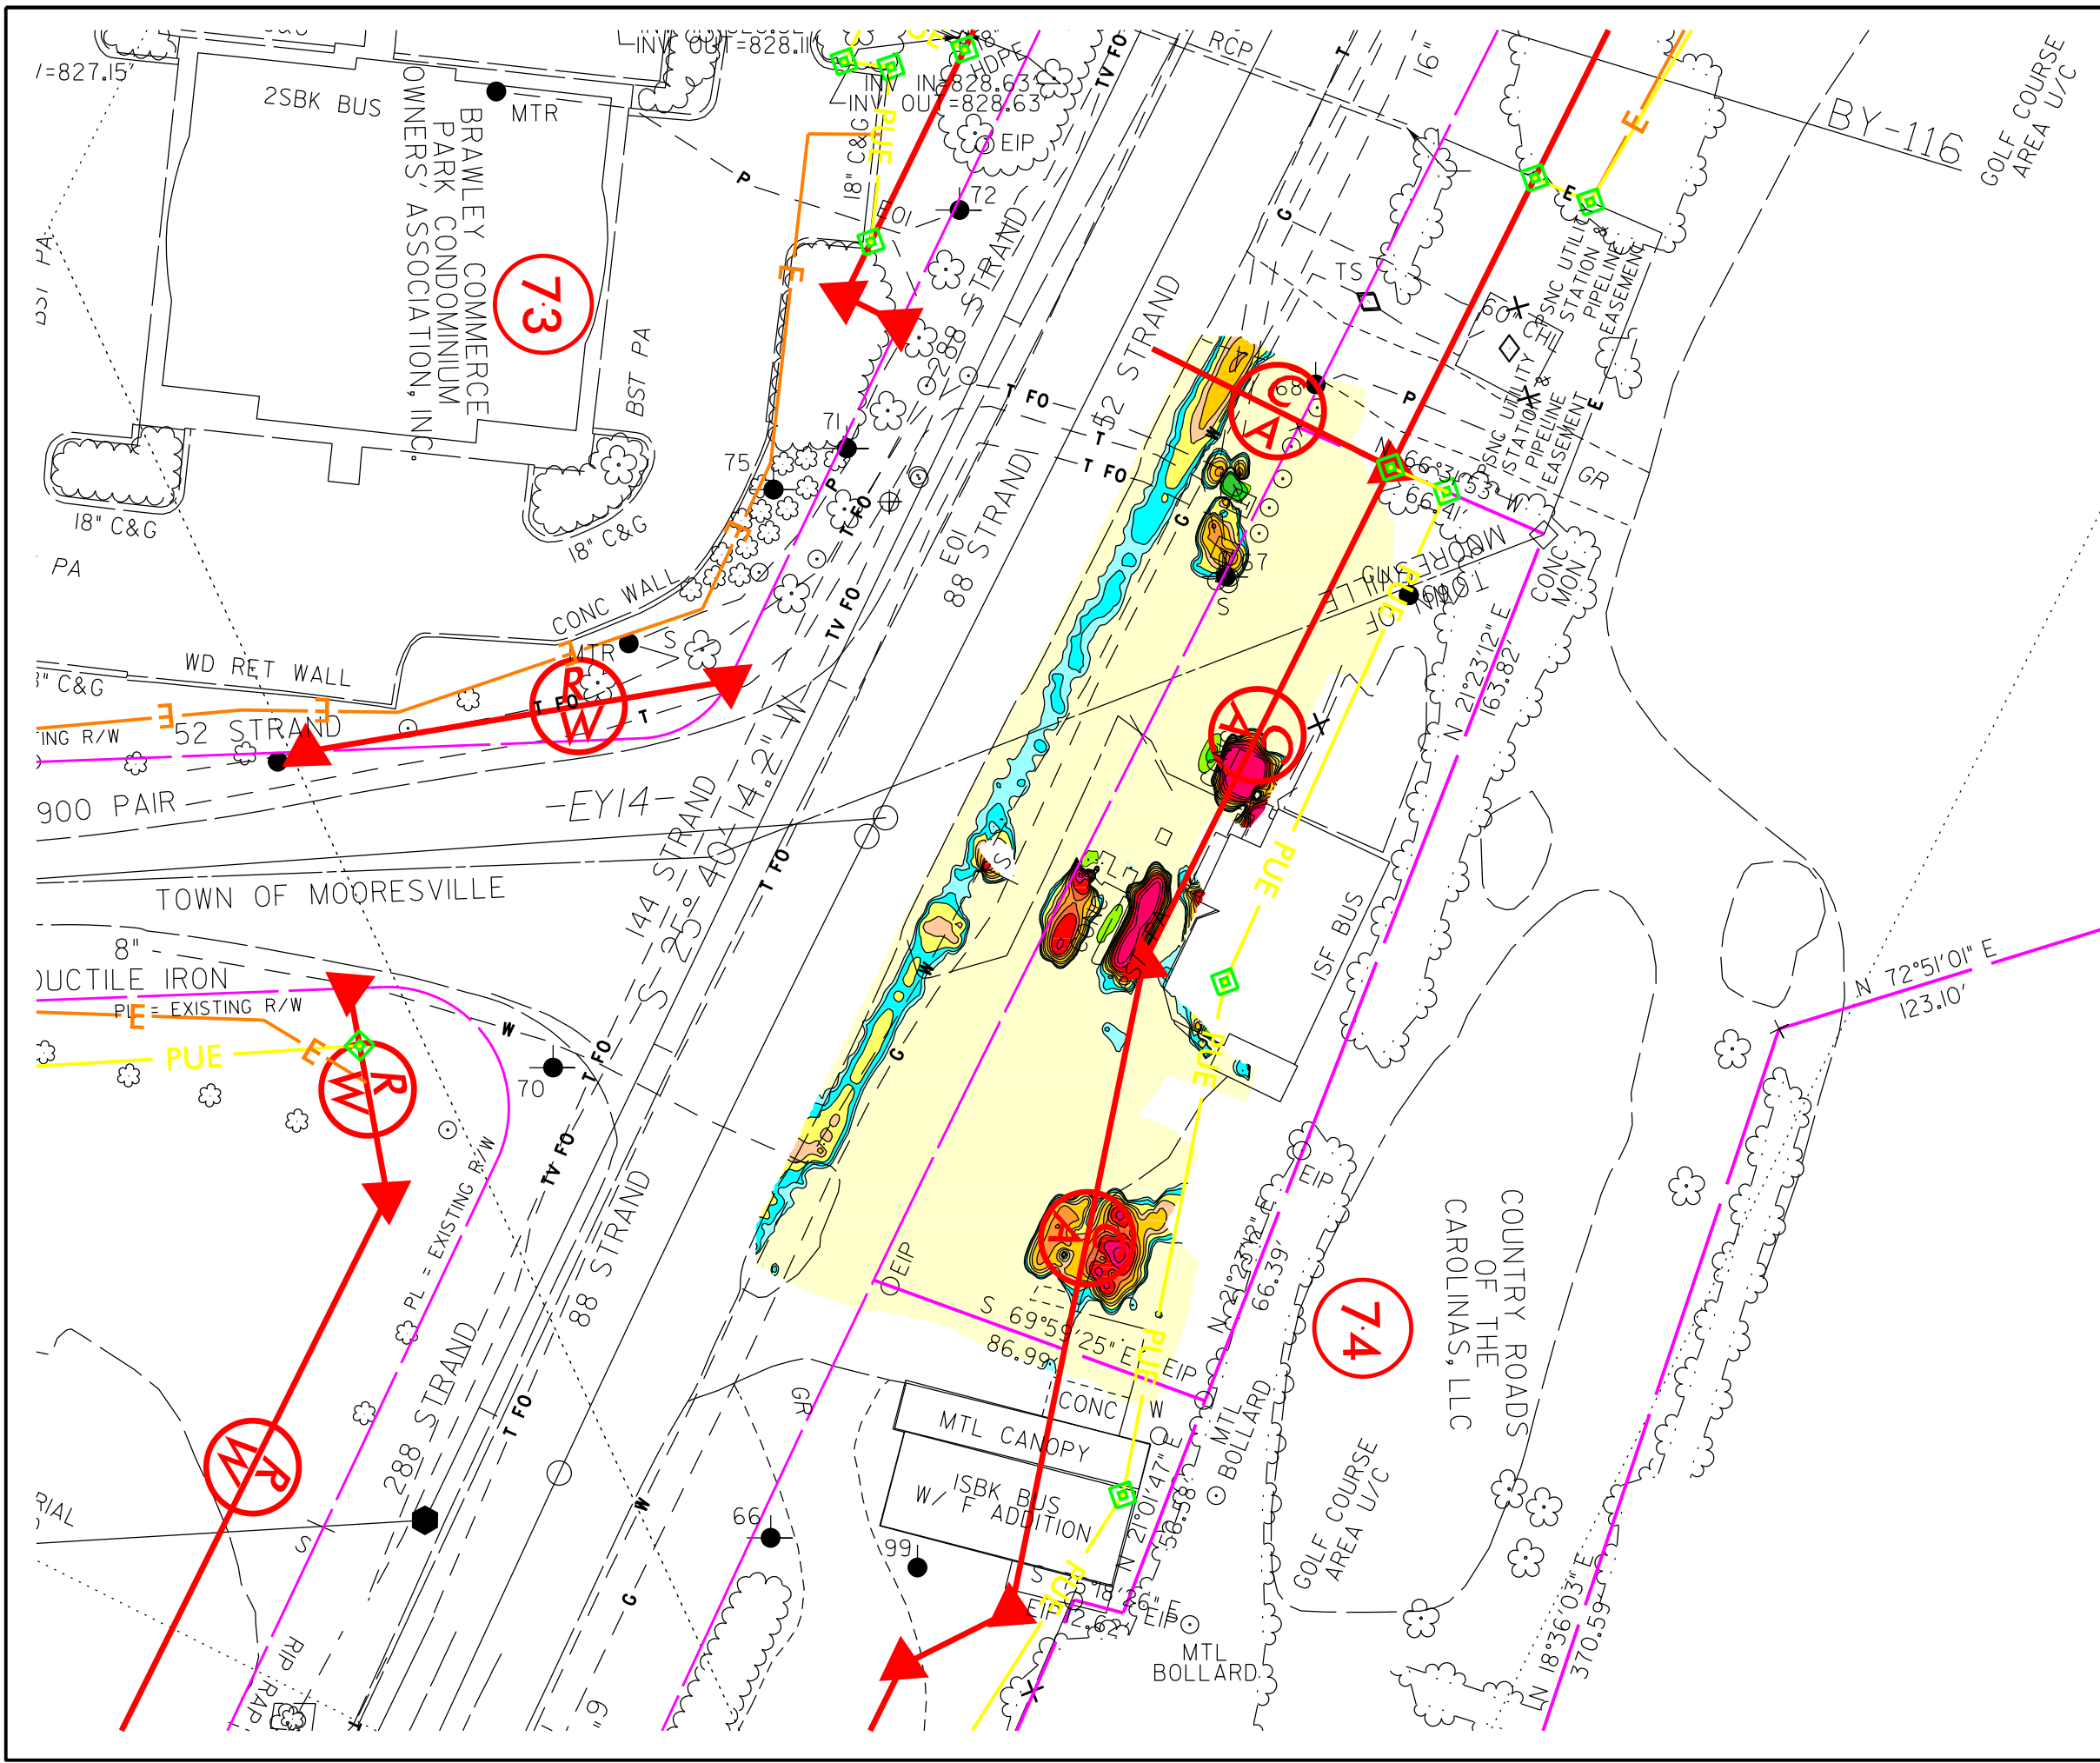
INV OUT=828.11'
/=827.15'
INV IN=828.63'
INV OUT=828.63'
HDPE
EIP
2SBK BUS
MTR
BRAWLEY COMMERCE PARK CONDOMINIUM OWNERS' ASSOCIATION, INC.
73
BST PA
18" C&G
72
EOI
288 STRAND
TV FO
RCP
16"
BY-116
GOLF COURSE AREA U/C
PSNC UTILITY STATION & PIPELINE EASEMENT
TS
52 STRAND
T FO
88 STRAND
EOI
71
75
18" C&G
18" C&G
PA
CONC WALL
MTR
WD RET WALL
C&G
52 STRAND
ING R/W
900 PAIR
-EY14-
TOWN OF MOORESVILLE
144 STRAND
S 25°40'14.2" W
T FO
TV FO
TOWN OF MOORESVILLE
N 66°31'53" W
66.41'
CONC MON
N 21°23'12" E
163.82'
PUE
ISF BUS
8"
DUCTILE IRON
PL = EXISTING R/W
PUE
E
70
T FO
TV FO
PL - EXISTING R/W
RW
RW
288 STRAND
T FO
88 STRAND
EIP
S 69°59'25" E
86.99'
PUE
EIP
N 21°23'12" E
66.39'
EIP
74
COUNTRY ROADS OF THE CAROLINAS, LLC
N 72°51'01" E
123.10'
CONC
W
MTL CANOPY
W/ ISBK BUS F ADDITION
N 21°01'47" E
56.58'
MTL BOLLARD
GOLF COURSE AREA U/C
GR
66
99
S 18°26' E
12.62'
EIP
MTL BOLLARD
N 18°36'03" E
370.59'
RIP RAP
RIAL
PUE